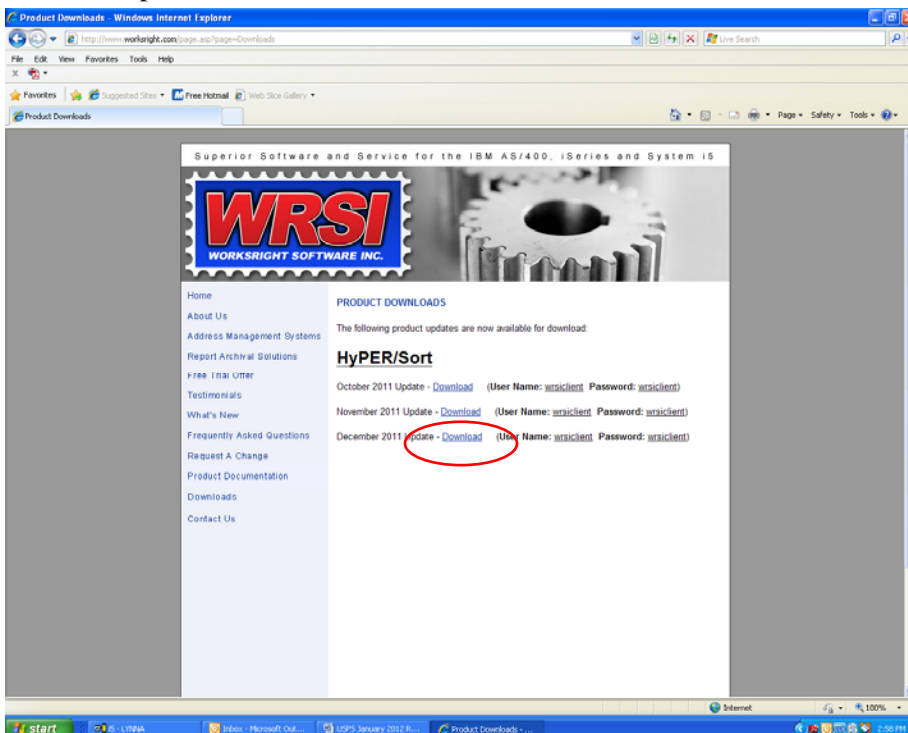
Product Downloads - Windows Internet Explorer

http://www.worksright.com/page.asp?page=Downloads

Live Search

File Edit View Favorites Tools Help

Favorites Suggested Sites Free Hotmail Web Slice Gallery

Product Downloads

Page Safety Tools

Superior Software and Service for the IBM AS/400, iSeries and System i5

WRSI
WORKSRIGHT SOFTWARE INC.

Home
About Us
Address Management Systems
Report Archival Solutions
Free Trial Offer
Testimonials
What's New
Frequently Asked Questions
Request A Change
Product Documentation
Downloads
Contact Us

PRODUCT DOWNLOADS

The following product updates are now available for download:

HyPER/Sort

October 2011 Update - Download (User Name: wrsiclient Password: wrsiclient)

November 2011 Update - Download (User Name: wrsiclient Password: wrsiclient)

December 2011 Update - Download (User Name: wrsiclient Password: wrsiclient)

Internet 100%

start i5 - LYNNA Inbox - Microsoft Out... USPS January 2012 R... Product Downloads - ... 2:58 PM